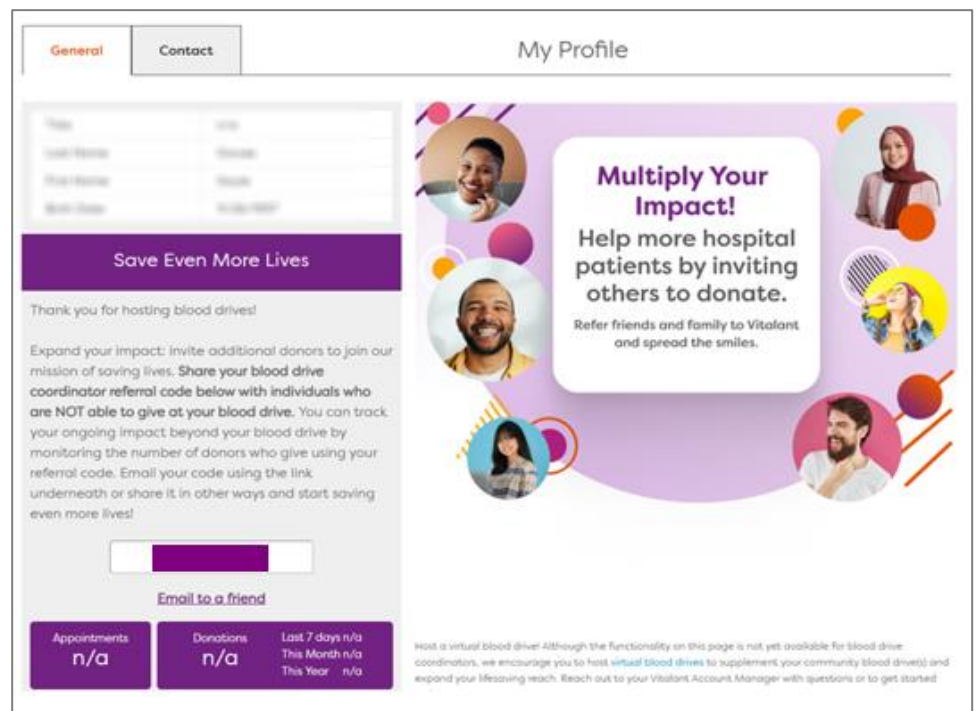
General Contact

My Profile

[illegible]

Save Even More Lives

Thank you for hosting blood drives!

Expand your impact: invite additional donors to join our mission of saving lives. **Share your blood drive coordinator referral code below with individuals who are NOT able to give at your blood drive.** You can track your ongoing impact beyond your blood drive by monitoring the number of donors who give using your referral code. Email your code using the link underneath or share it in other ways and start saving even more lives!

Email to a friend

Appointments
n/a

Donations
n/a

Last 7 days n/a
This Month n/a
This Year n/a

Multiply Your Impact!

Help more hospital patients by inviting others to donate.

Refer friends and family to Vitalant and spread the smiles.

Host a virtual blood drive! Although the functionality on this page is not yet available for blood drive coordinators, we encourage you to host virtual blood drives to supplement your community blood drive(s) and expand your lifesaving reach. Reach out to your Vitalant Account Manager with questions or to get started